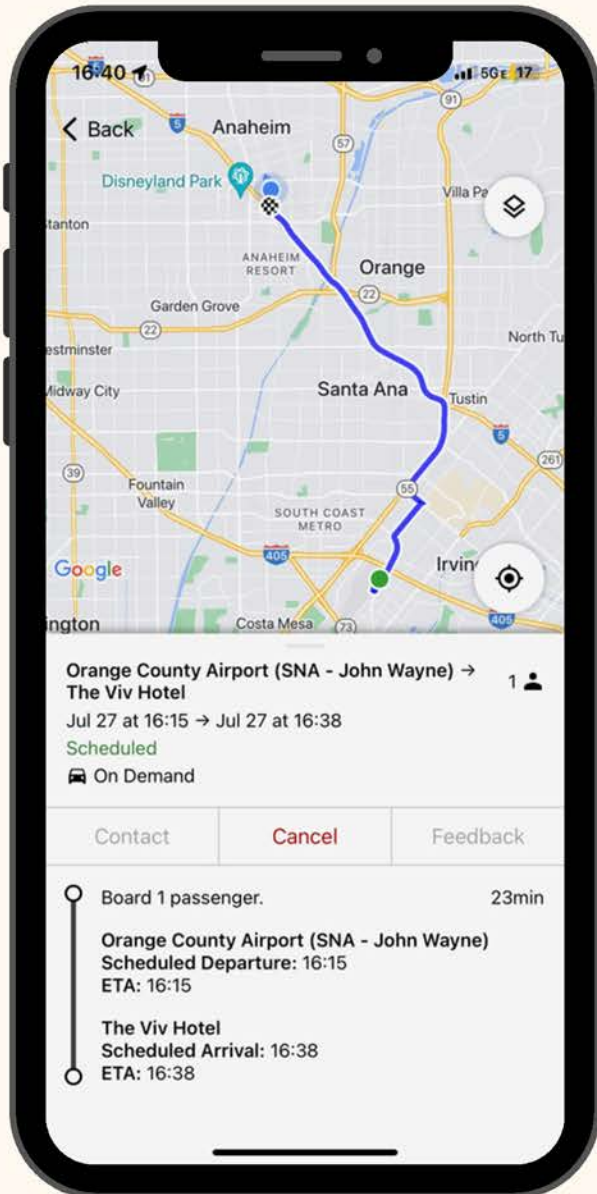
16:40

5G 17

Back

Anaheim

5

57

91

Disneyland Park

Villa Pa

tanton

ANAHEIM RESORT

Orange

22

Garden Grove

22

North Tu

estminster

idway City

Santa Ana

Tustin

5

39

261

Fountain Valley

55

SOUTH COAST METRO

405

Google

Irvin

ington

Costa Mesa

73

Orange County Airport (SNA - John Wayne) → The Viv Hotel

1

Jul 27 at 16:15 → Jul 27 at 16:38

Scheduled

On Demand

Contact

Cancel

Feedback

Board 1 passenger.

23min

**Orange County Airport (SNA - John Wayne)**
**Scheduled Departure:** 16:15
**ETA:** 16:15

**The Viv Hotel**
**Scheduled Arrival:** 16:38
**ETA:** 16:38